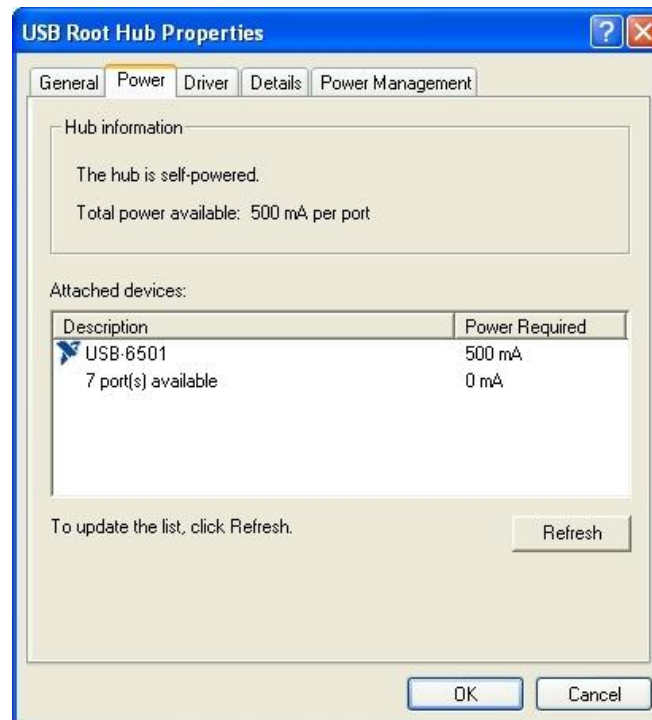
USB Root Hub Properties

General | Power | Driver | Details | Power Management

Hub information

The hub is self-powered.

Total power available: 500 mA per port

Attached devices:

| Description | Power Required |
|---|---|
| USB-6501 | 500 mA |
| 7 port(s) available | 0 mA |

To update the list, click Refresh.

Refresh

OK

Cancel